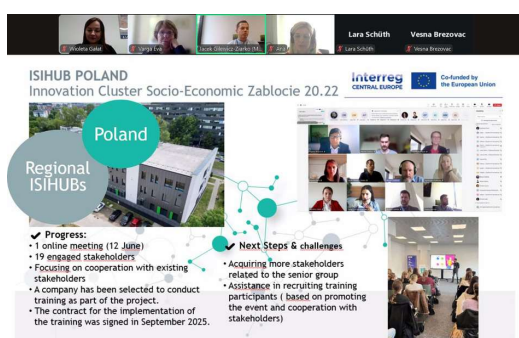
Wioleta Gałat Varga Eva Jacek Olesiejczuk-Żarko (M... Ania Lara Schüth Vesna Brezovac

Lara Schüth Vesna Brezovac

ISIHUB POLAND
Innovation Cluster Socio-Economic Zablocie 20.22

Interreg CENTRAL EUROPE

Co-funded by the European Union

Poland

Regional ISIHUBs

✔ Progress:
• 1 online meeting (12 June)
• 19 engaged stakeholders
• Focusing on cooperation with existing stakeholders
• A company has been selected to conduct training as part of the project.
• The contract for the implementation of the training was signed in September 2025.

✔ Next Steps & challenges
• Acquiring more stakeholders related to the senior group
• Assistance in recruiting training participants ( based on promoting the event and cooperation with stakeholders)